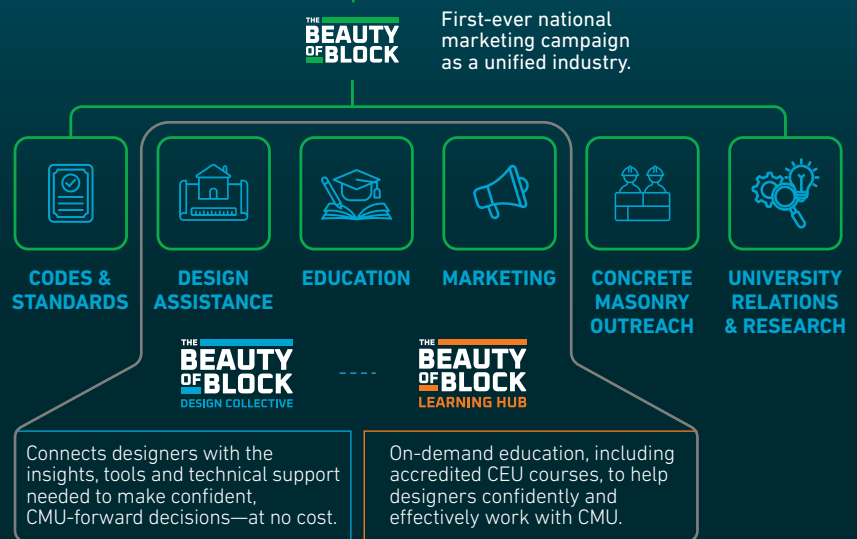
THE BEAUTY OF BLOCK

First-ever national marketing campaign as a unified industry.

CODES & STANDARDS

DESIGN ASSISTANCE

EDUCATION

MARKETING

CONCRETE MASONRY OUTREACH

UNIVERSITY RELATIONS & RESEARCH

THE BEAUTY OF BLOCK DESIGN COLLECTIVE

THE BEAUTY OF BLOCK LEARNING HUB

Connects designers with the insights, tools and technical support needed to make confident, CMU-forward decisions—at no cost.

On-demand education, including accredited CEU courses, to help designers confidently and effectively work with CMU.